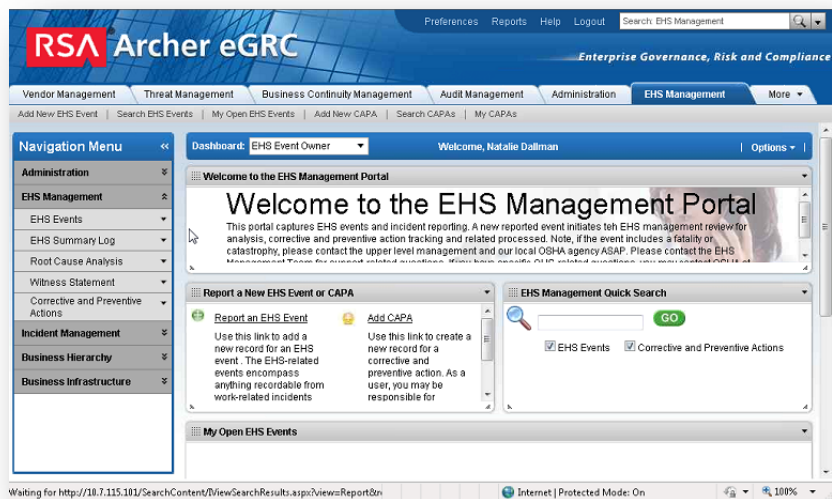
Preferences Reports Help Logout Search: EHS Management

RSA Archer eGRC

Enterprise Governance, Risk and Compliance

Vendor Management | Threat Management | Business Continuity Management | Audit Management | Administration | EHS Management | More ▾

Add New EHS Event | Search EHS Events | My Open EHS Events | Add New CAPA | Search CAPAs | My CAPAs

Navigation Menu

Administration

EHS Management

EHS Events

EHS Summary Log

Root Cause Analysis

Witness Statement

Corrective and Preventive Actions

Incident Management

Business Hierarchy

Business Infrastructure

Dashboard: EHS Event Owner

Welcome, Natalie Dallman

Options ▾

Welcome to the EHS Management Portal

Welcome to the EHS Management Portal

This portal captures EHS events and incident reporting. A new reported event initiates teh EHS management review for analysis, corrective and preventive action tracking and related processed. Note, if the event includes a fatality or catastrophy, please contact the upper level management and our local OSHA agency ASAP. Please contact the EHS Management Team for support related questions. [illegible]

Report a New EHS Event or CAPA

Report an EHS Event

Use this link to add a new record for an EHS event . The EHS-related events encompass anything recordable from work-related incidents

Add CAPA

Use this link to create a new record for a corrective and preventive action. As a user, you may be responsible for

EHS Management Quick Search

GO

EHS Events

Corrective and Preventive Actions

My Open EHS Events

Waiting for http://10.7.115.101/SearchContent/IViewSearchResults.aspx?view=Report&r

Internet | Protected Mode: On

100%